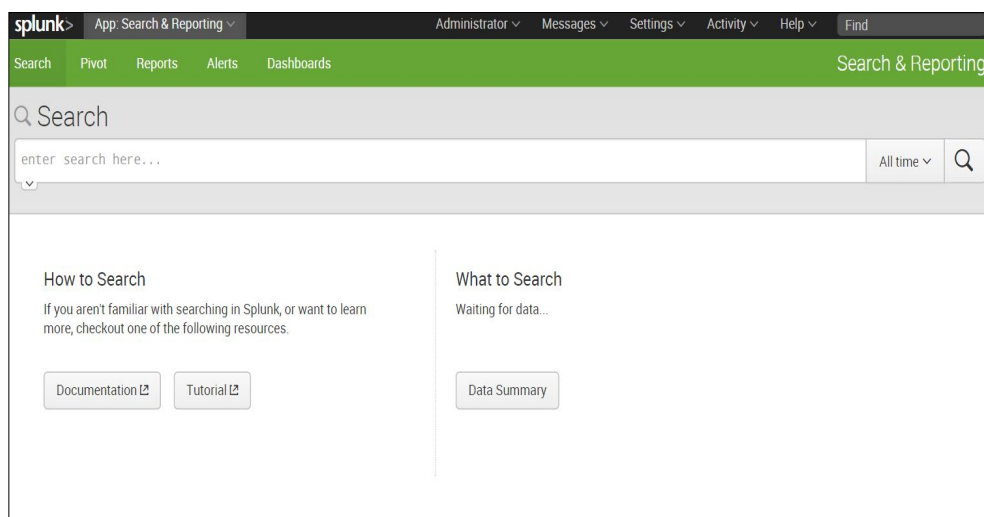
splunk> App: Search & Reporting ∨ Administrator ∨ Messages ∨ Settings ∨ Activity ∨ Help ∨ Find

Search Pivot Reports Alerts Dashboards Search & Reporting

Search

enter search here...

All time ∨

How to Search

If you aren't familiar with searching in Splunk, or want to learn more, checkout one of the following resources.

Documentation

Tutorial

What to Search

Waiting for data...

Data Summary